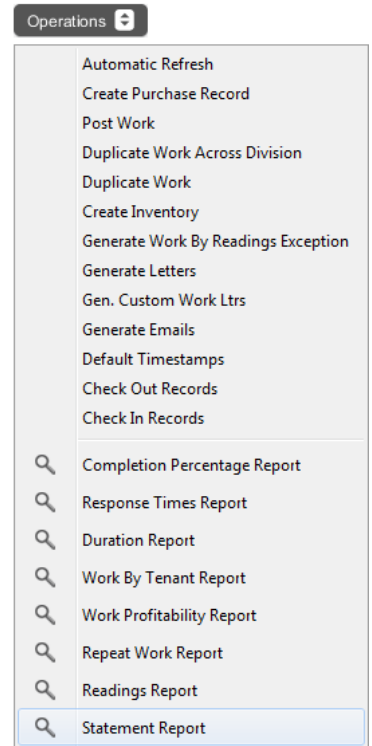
Operations

Automatic Refresh
Create Purchase Record
Post Work
Duplicate Work Across Division
Duplicate Work
Create Inventory
Generate Work By Readings Exception
Generate Letters
Gen. Custom Work Ltrs
Generate Emails
Default Timestamps
Check Out Records
Check In Records

Completion Percentage Report
Response Times Report
Duration Report
Work By Tenant Report
Work Profitability Report
Repeat Work Report
Readings Report
Statement Report